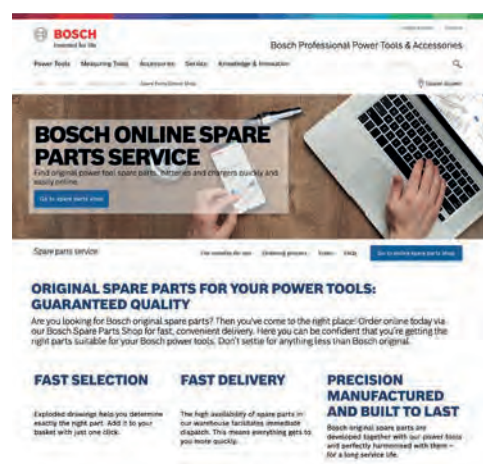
BOSCH
Invented for life

Bosch Professional Power Tools & Accessories

Power Tools Measuring Tools Accessories Service Knowledge & Innovation

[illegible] Spare Parts Online Shop

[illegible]

BOSCH ONLINE SPARE PARTS SERVICE

Find original power tool spare parts, batteries and chargers quickly and easily online.

Go to spare parts shop

Spare parts service

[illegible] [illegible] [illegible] FAQ Go to online spare parts shop

ORIGINAL SPARE PARTS FOR YOUR POWER TOOLS: GUARANTEED QUALITY

Are you looking for Bosch original spare parts? Then you've come to the right place! Order online today via our Bosch Spare Parts Shop for fast, convenient delivery. Here you can be confident that you're getting the right parts suitable for your Bosch power tools. Don't settle for anything less than Bosch original.

FAST SELECTION

Exploded drawings help you determine exactly the right part. Add it to your basket with just one click.

FAST DELIVERY

The high availability of spare parts in our warehouse facilitates immediate dispatch. This means everything gets to you more quickly.

PRECISION MANUFACTURED AND BUILT TO LAST

Bosch original spare parts are developed together with our power tools and perfectly harmonised with them – for a long service life.